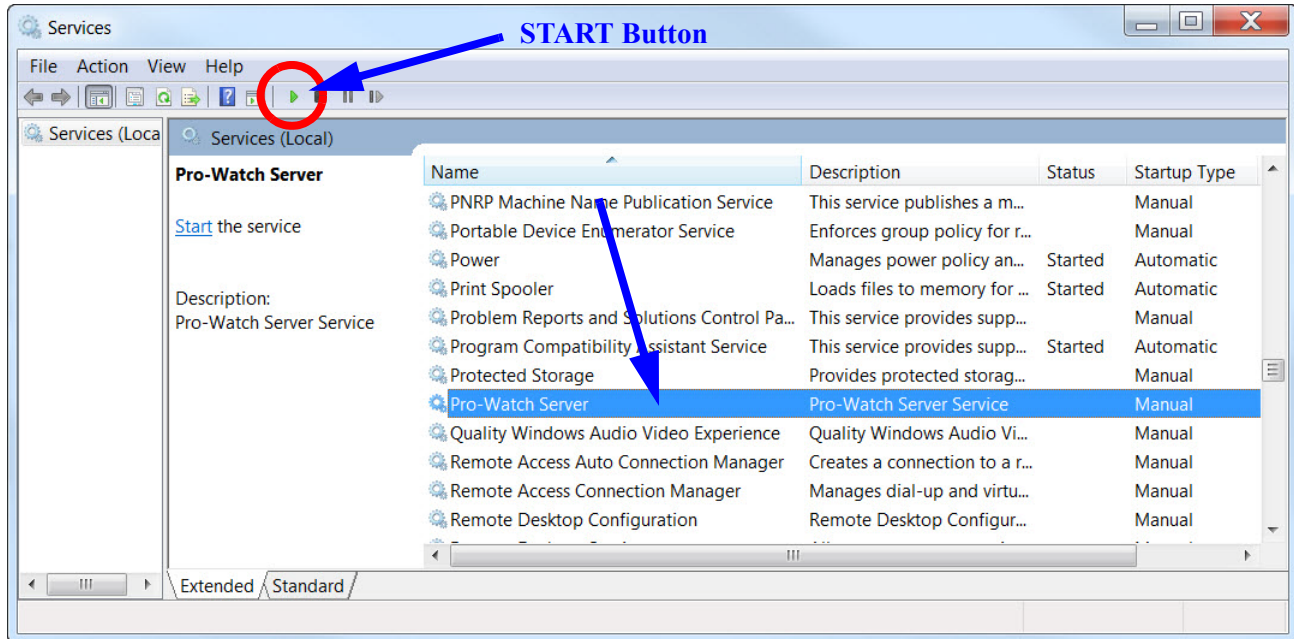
Services

START Button

File Action View Help

Services (Loca

Services (Local)

Pro-Watch Server

Start the service

Description:
Pro-Watch Server Service

| Name | Description | Status | Startup Type |
|---|---|---|---|
| PNRP Machine Name Publication Service | This service publishes a m... | | Manual |
| Portable Device Enumerator Service | Enforces group policy for r... | | Manual |
| Power | Manages power policy an... | Started | Automatic |
| Print Spooler | Loads files to memory for ... | Started | Automatic |
| Problem Reports and Solutions Control Pa... | This service provides supp... | | Manual |
| Program Compatibility Assistant Service | This service provides supp... | Started | Automatic |
| Protected Storage | Provides protected storag... | | Manual |
| Pro-Watch Server | Pro-Watch Server Service | | Manual |
| Quality Windows Audio Video Experience | Quality Windows Audio Vi... | | Manual |
| Remote Access Auto Connection Manager | Creates a connection to a r... | | Manual |
| Remote Access Connection Manager | Manages dial-up and virtu... | | Manual |
| Remote Desktop Configuration | Remote Desktop Configur... | | Manual |

Extended Standard